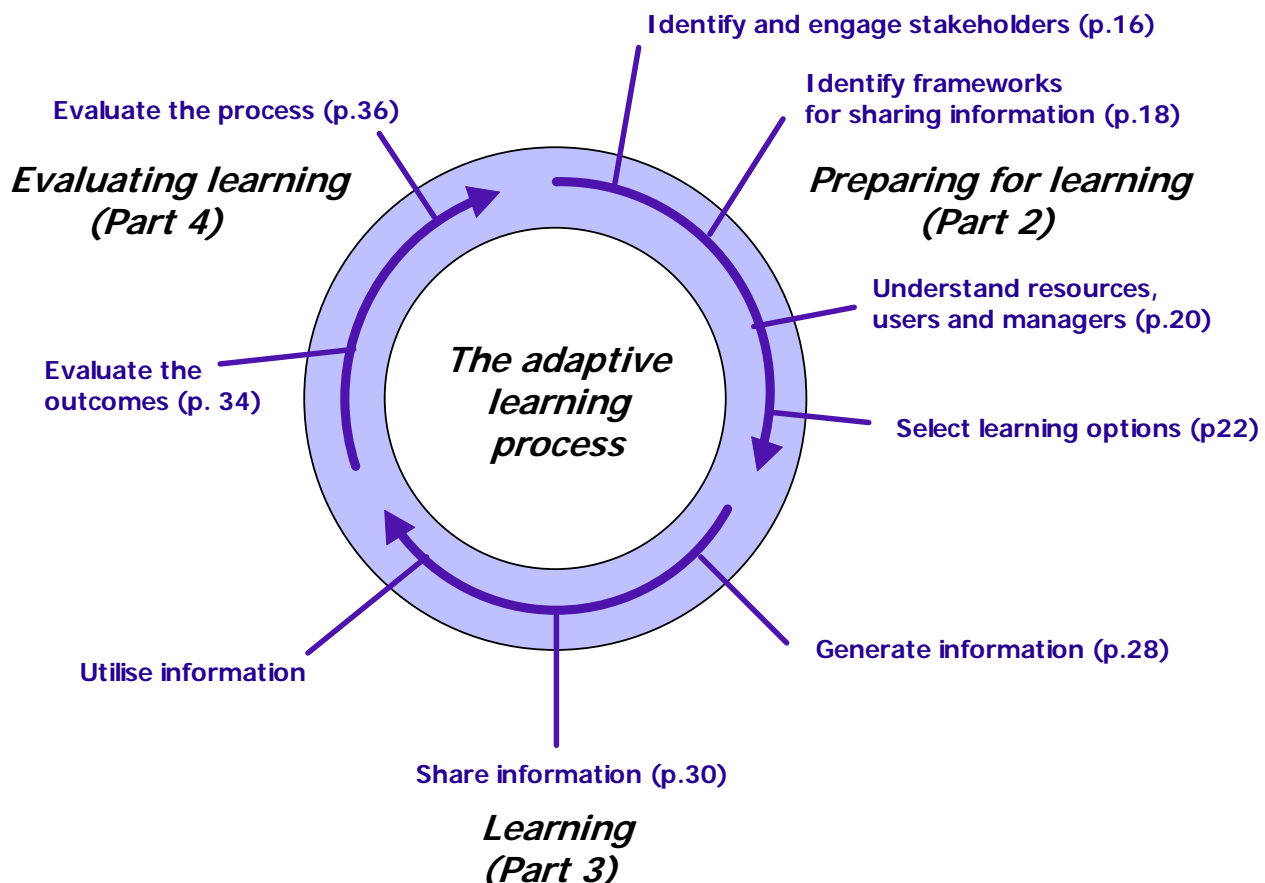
Identify and engage stakeholders (p.16)

Identify frameworks for sharing information (p.18)

Evaluate the process (p.36)

Evaluating learning (Part 4)

Preparing for learning (Part 2)

Understand resources, users and managers (p.20)

The adaptive learning process

Evaluate the outcomes (p. 34)

Select learning options (p22)

Generate information (p.28)

Utilise information

Share information (p.30)

Learning (Part 3)